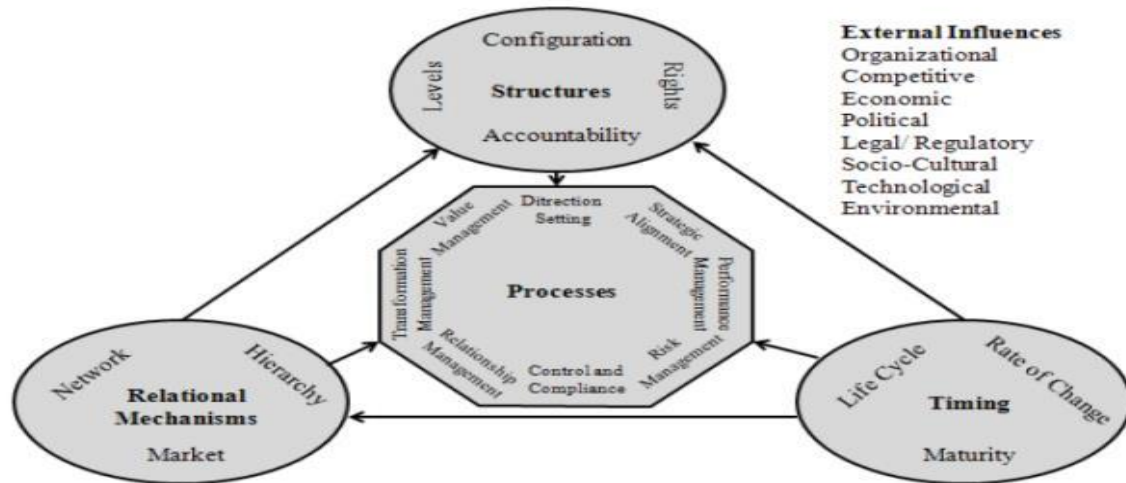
Configuration
Levels
Structures
Rights
Accountability

External Influences
Organizational
Competitive
Economic
Political
Legal/ Regulatory
Socio-Cultural
Technological
Environmental

Value Management
Ditrection Setting
Strategic Alignment
Transformation Management
Processes
Performance Management
Relationship Management
Control and Compliance
Risk Management

Network
Hierarchy
Relational Mechanisms
Market

Life Cycle
Rate of Change
Timing
Maturity